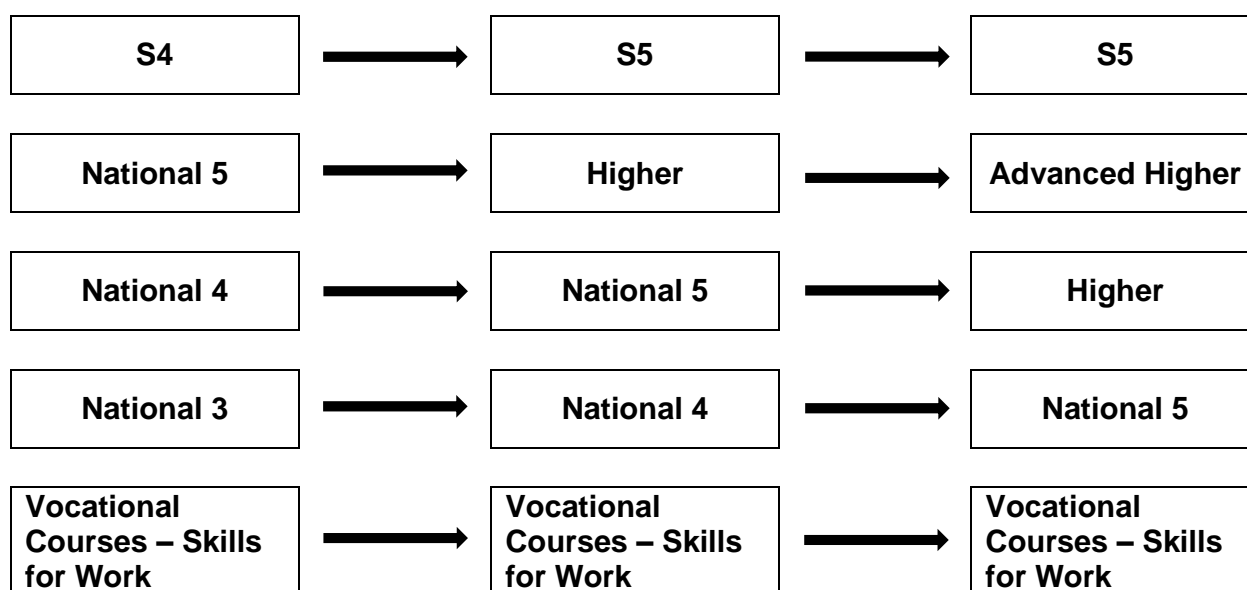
S4 → S5 → S5

National 5 → Higher → Advanced Higher

National 4 → National 5 → Higher

National 3 → National 4 → National 5

Vocational Courses – Skills for Work → Vocational Courses – Skills for Work → Vocational Courses – Skills for Work